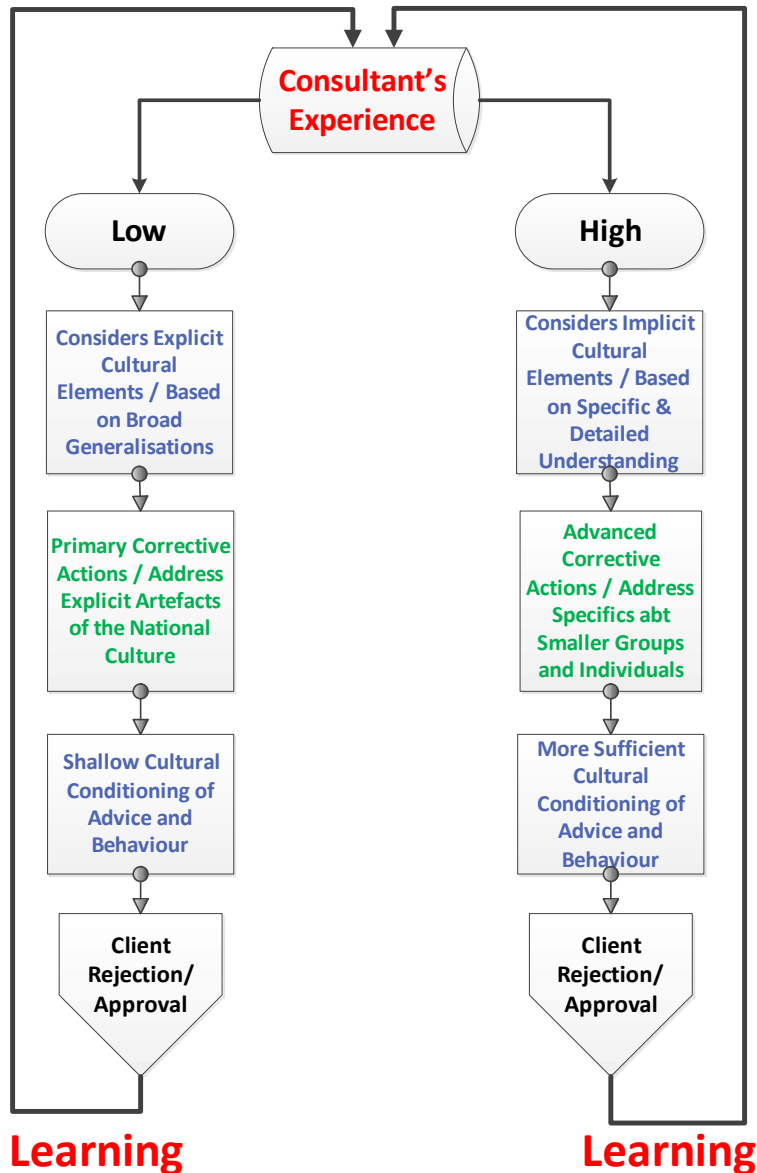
Consultant's Experience

Low

Considers Explicit Cultural Elements / Based on Broad Generalisations

Primary Corrective Actions / Address Explicit Artefacts of the National Culture

Shallow Cultural Conditioning of Advice and Behaviour

Client Rejection/ Approval

High

Considers Implicit Cultural Elements / Based on Specific & Detailed Understanding

Advanced Corrective Actions / Address Specifics abt Smaller Groups and Individuals

More Sufficient Cultural Conditioning of Advice and Behaviour

Client Rejection/ Approval

Learning

Learning